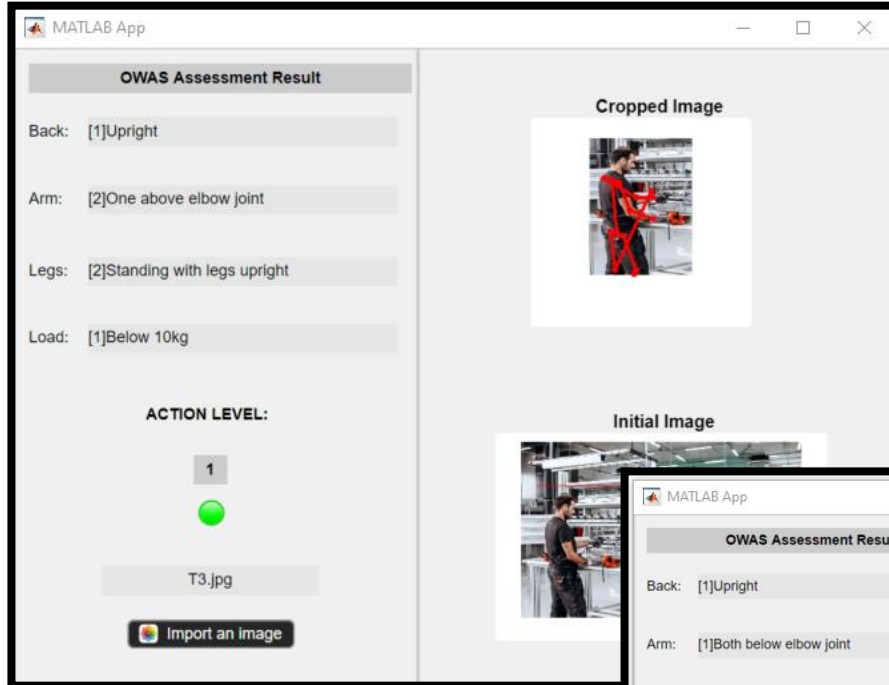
MATLAB App

OWAS Assessment Result

Back: [1]Upright

Arm: [2]One above elbow joint

Legs: [2]Standing with legs upright

Load: [1]Below 10kg

ACTION LEVEL:

1

T3.jpg

Import an image

Cropped Image

Initial Image

MATLAB App

OWAS Assessment Resu

Back: [1]Upright

Arm: [1]Both below elbow joint